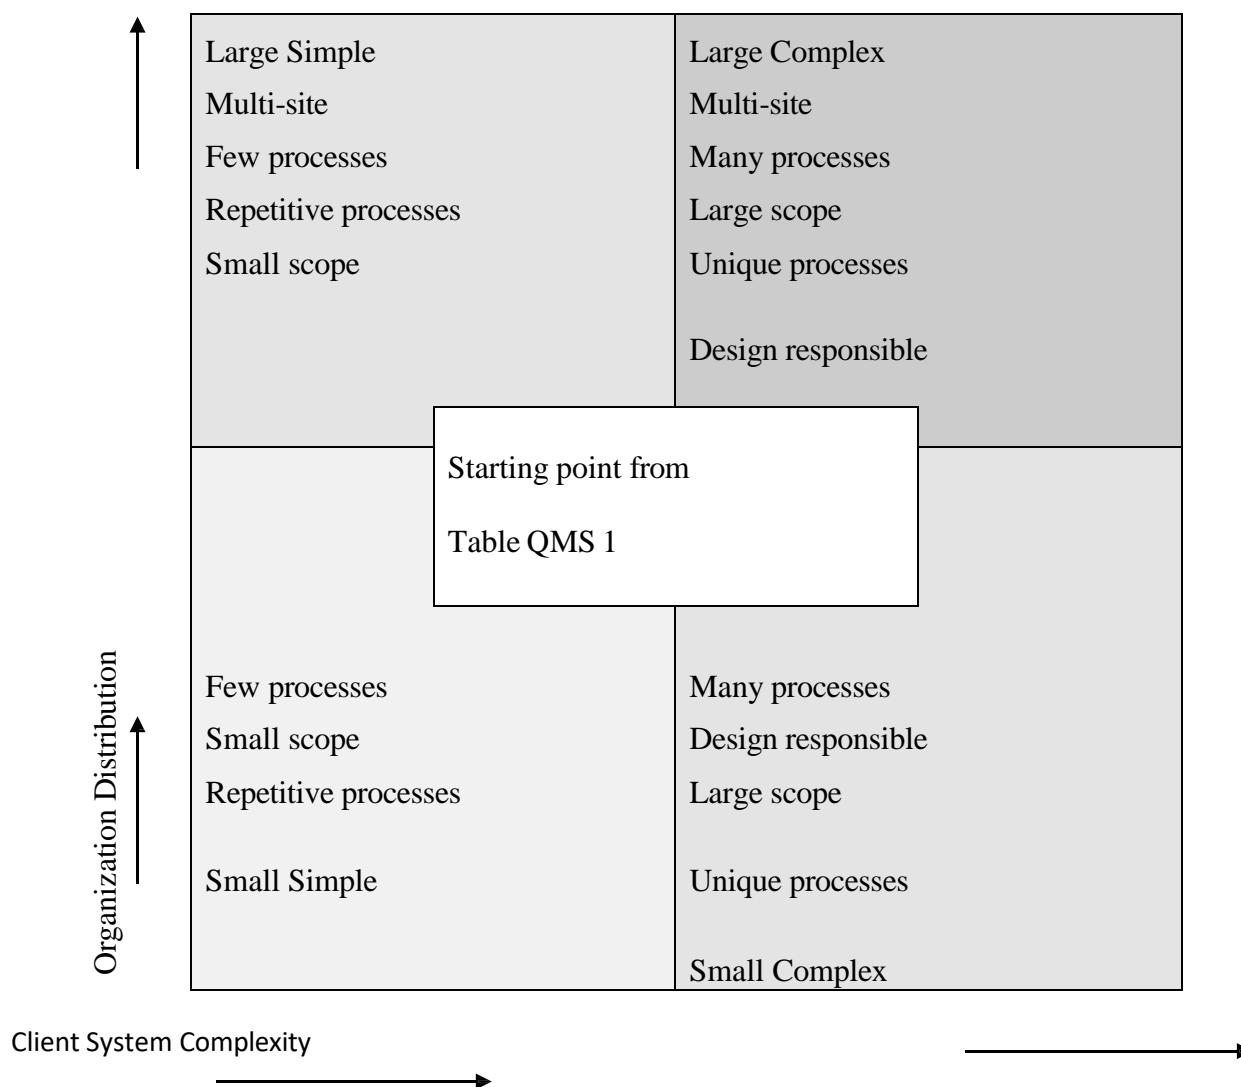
Large Simple
Multi-site
Few processes
Repetitive processes
Small scope

Large Complex
Multi-site
Many processes
Large scope
Unique processes

Design responsible

Starting point from

Table QMS 1

Organization Distribution

Few processes
Small scope
Repetitive processes

Small Simple

Many processes
Design responsible
Large scope

Unique processes

Small Complex

Client System Complexity